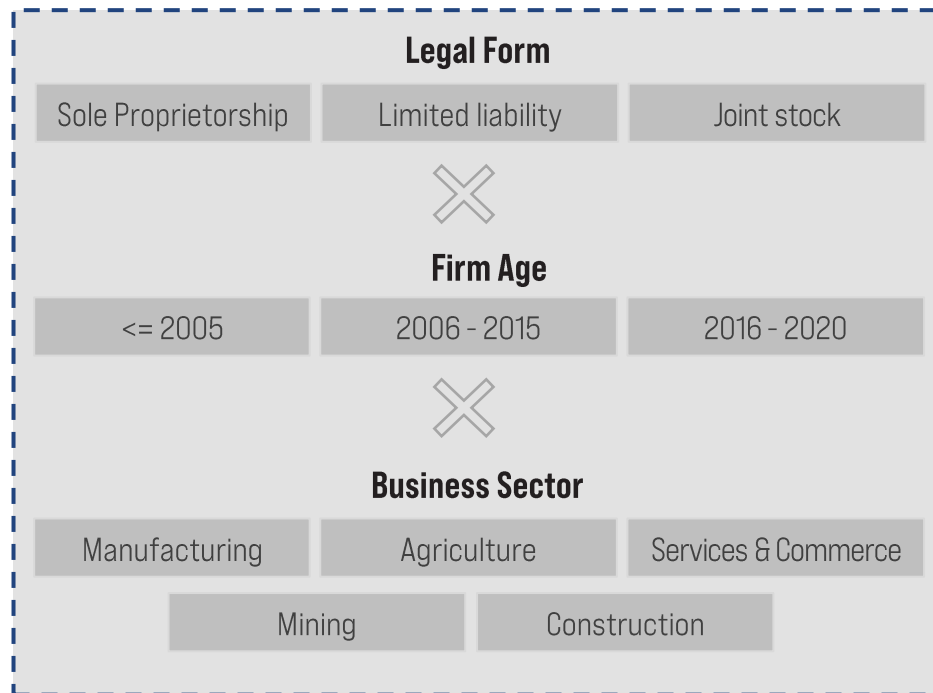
Legal Form

Sole Proprietorship | Limited liability | Joint stock

Firm Age

<= 2005 | 2006 - 2015 | 2016 - 2020

Business Sector

Manufacturing | Agriculture | Services & Commerce

Mining | Construction